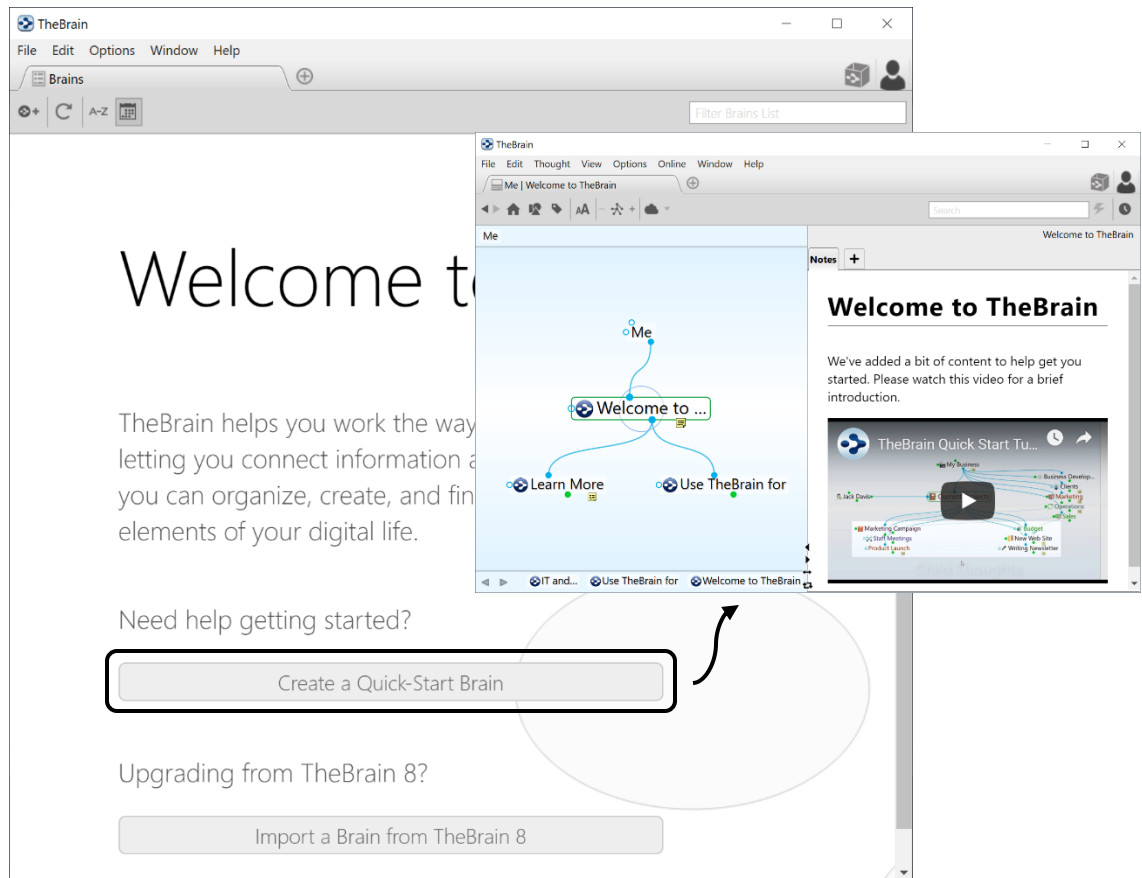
TheBrain

File Edit Options Window Help

Brains

A-Z

Filter Brains List

Welcome to

TheBrain helps you work the way letting you connect information a you can organize, create, and fin elements of your digital life.

Need help getting started?

Create a Quick-Start Brain

Upgrading from TheBrain 8?

Import a Brain from TheBrain 8

TheBrain

File Edit Thought View Options Online Window Help

Me | Welcome to TheBrain

Search

Me

Welcome to TheBrain

Me

Welcome to ...

Learn More

Use TheBrain for

IT and...

Use TheBrain for

Welcome to TheBrain

Notes

Welcome to TheBrain

We've added a bit of content to help get you started. Please watch this video for a brief introduction.

TheBrain Quick Start Tu...

My Business

Business Develop...

Clients

Jack Davis

Marketing

Operations

Sales

Marketing Campaign

Budget

Staff Meetings

New Web Site

Product Launch

Writing Newsletter